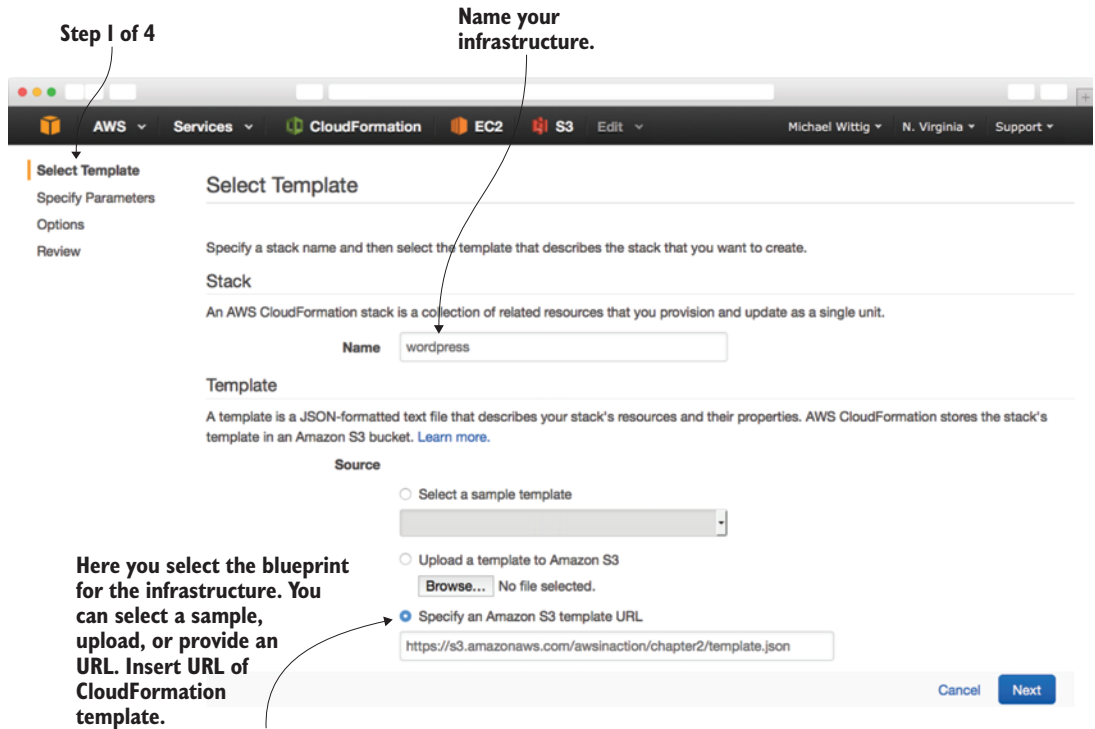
Step 1 of 4

Name your infrastructure.

AWS Services CloudFormation EC2 S3 Edit Michael Wittig N. Virginia Support

Select Template
Specify Parameters
Options
Review

Select Template

Specify a stack name and then select the template that describes the stack that you want to create.

Stack

An AWS CloudFormation stack is a collection of related resources that you provision and update as a single unit.

Name wordpress

Template

A template is a JSON-formatted text file that describes your stack's resources and their properties. AWS CloudFormation stores the stack's template in an Amazon S3 bucket. Learn more.

Source

Select a sample template

Upload a template to Amazon S3

Browse... No file selected.

Specify an Amazon S3 template URL

https://s3.amazonaws.com/awsinaction/chapter2/template.json

Cancel Next

Here you select the blueprint for the infrastructure. You can select a sample, upload, or provide an URL. Insert URL of CloudFormation template.